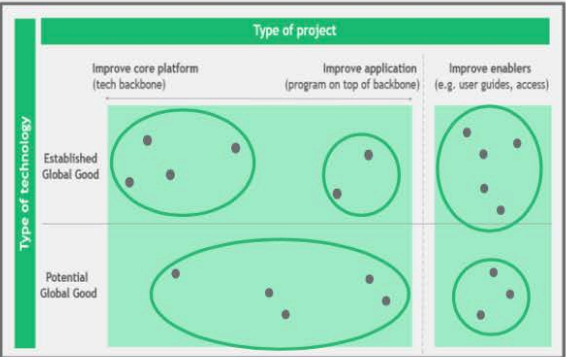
Type of project

Improve core platform
(tech backbone)

Improve application
(program on top of backbone)

Improve enablers
(e.g. user guides, access)

Type of technology

Established Global Good

Potential Global Good